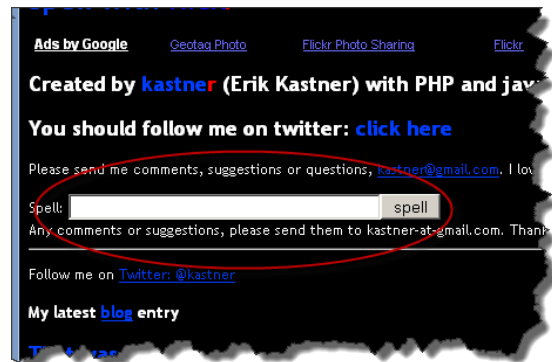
Ads by Google Geotag Photo Flickr Photo Sharing Flickr

Created by kastner (Erik Kastner) with PHP and jav

You should follow me on twitter: click here

Please send me comments, suggestions or questions, kastner@gmail.com. I lov

Spell: spell

Any comments or suggestions, please send them to kastner-at-gmail.com. Thank

Follow me on Twitter: @kastner

My latest blog entry